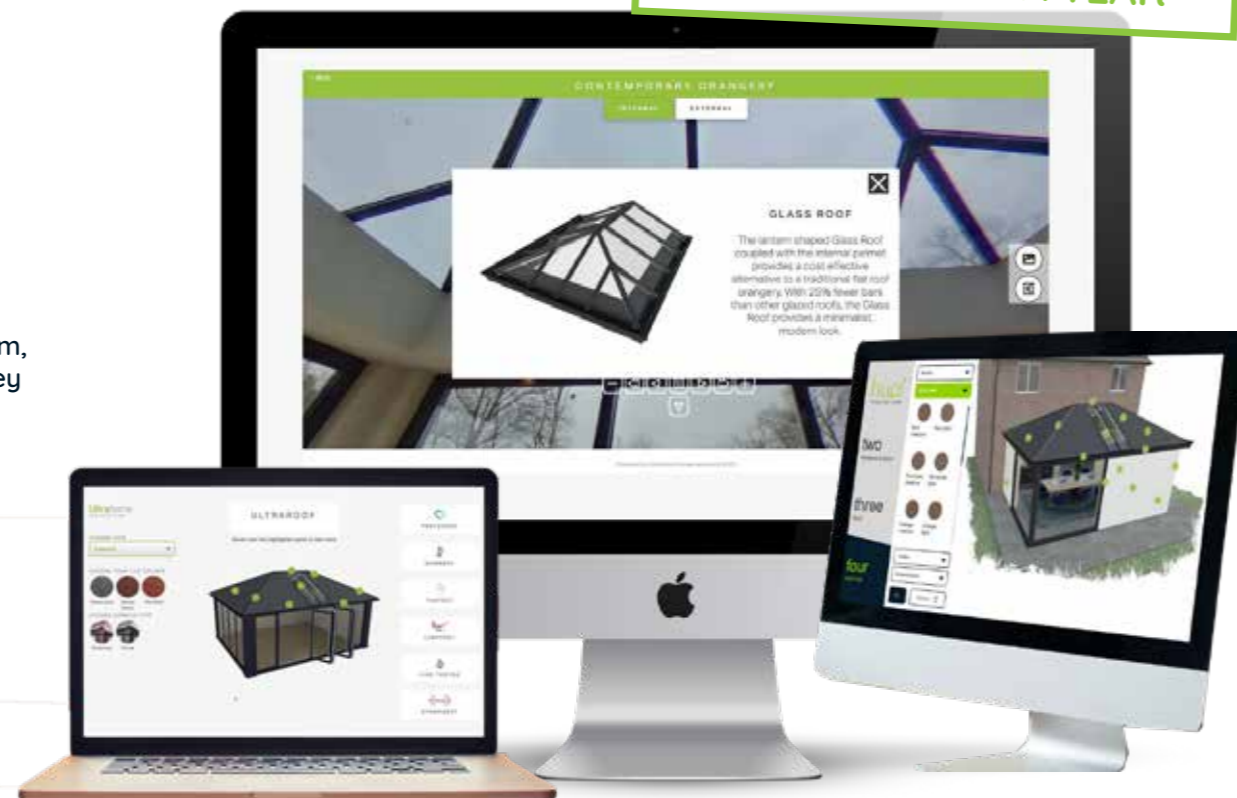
CONTEMPORARY ORANGERY

INTERNAL

EXTERNAL

GLASS ROOF

The lantern shaped Glass Roof coupled with the internal pelmet provides a cost effective alternative to a traditional flat roof orangery. With 20% fewer bars than other glazed roofs, the Glass Roof provides a minimalist, modern look.

m,
ey

two

three

four

ULTRAROOF

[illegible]